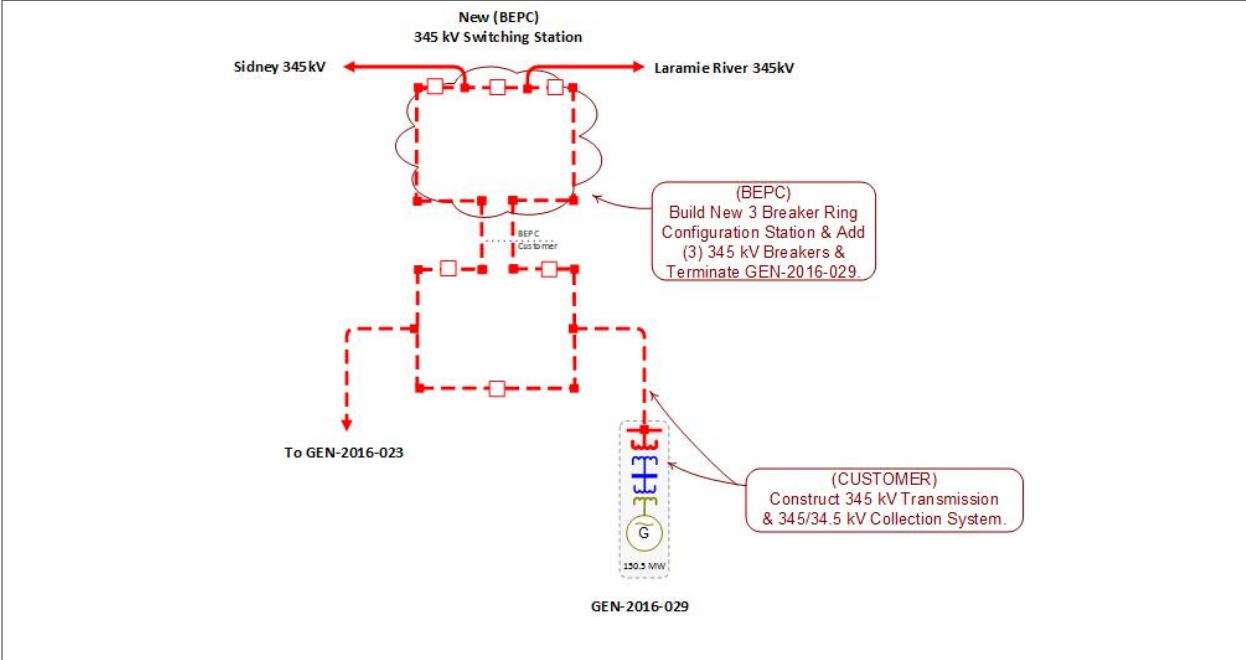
New (BEPC)
345 kV Switching Station

Sidney 345kV

Laramie River 345kV

(BEPC)
Build New 3 Breaker Ring Configuration Station & Add (3) 345 kV Breakers & Terminate GEN-2016-029.

BEPC
Customer

To GEN-2016-023

(CUSTOMER)
Construct 345 kV Transmission & 345/34.5 kV Collection System.

G

150.5 MW

GEN-2016-029